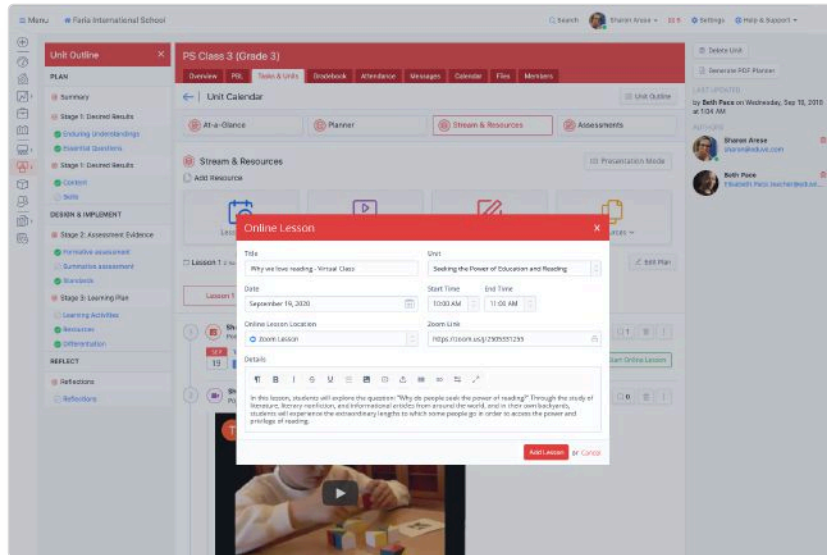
≡ Menu   Faria International School   Search   Sharon Arese   Settings   Help & Support

Unit Outline ×
PLAN
Summary
Stage 1: Desired Results
Enduring Understandings
Essential Questions
Stage 1: Desired Results
Content
Skills
DESIGN & IMPLEMENT
Stage 2: Assessment Evidence
Formative assessment
Summative assessment
Standards
Stage 3: Learning Plan
Learning Activities
Resources
Differentiation
REFLECT
Reflections
Reflections

PS Class 3 (Grade 3)
Overview   PBL   Tasks & Units   Gradebook   Attendance   Messages   Calendar   Files   Members
← | Unit Calendar   Unit Outline
At-a-Glance   Planner   Stream & Resources   Assessments
Stream & Resources   Presentation Mode
Add Resource
Lesson 1   Edit Plan
Lesson 1
Start Online Lesson

Delete Unit
Generate PDF Planner
LAST UPDATED
by Beth Pace on Wednesday, Sep 16, 2020 at 1:04 AM
AUTHORS
Sharon Arese
sharon@edu.com
Beth Pace
Elisabeth Pace (teacher@edu.com)

Online Lesson ×
Title
Why we love reading - Virtual Class
Unit
Seeking the Power of Education and Reading
Date
September 19, 2020
Start Time
10:00 AM
End Time
11:00 AM
Online Lesson Location
Zoom Lesson
Zoom Link
https://zoom.us/j/2905551295
Details
In this lesson, students will explore the question: "Why do people seek the power of reading?" Through the study of literature, literary nonfiction, and informational articles from around the world, and in their own backyards, students will experience the extraordinary lengths to which some people go in order to access the power and privilege of reading.
Add Lesson or Cancel